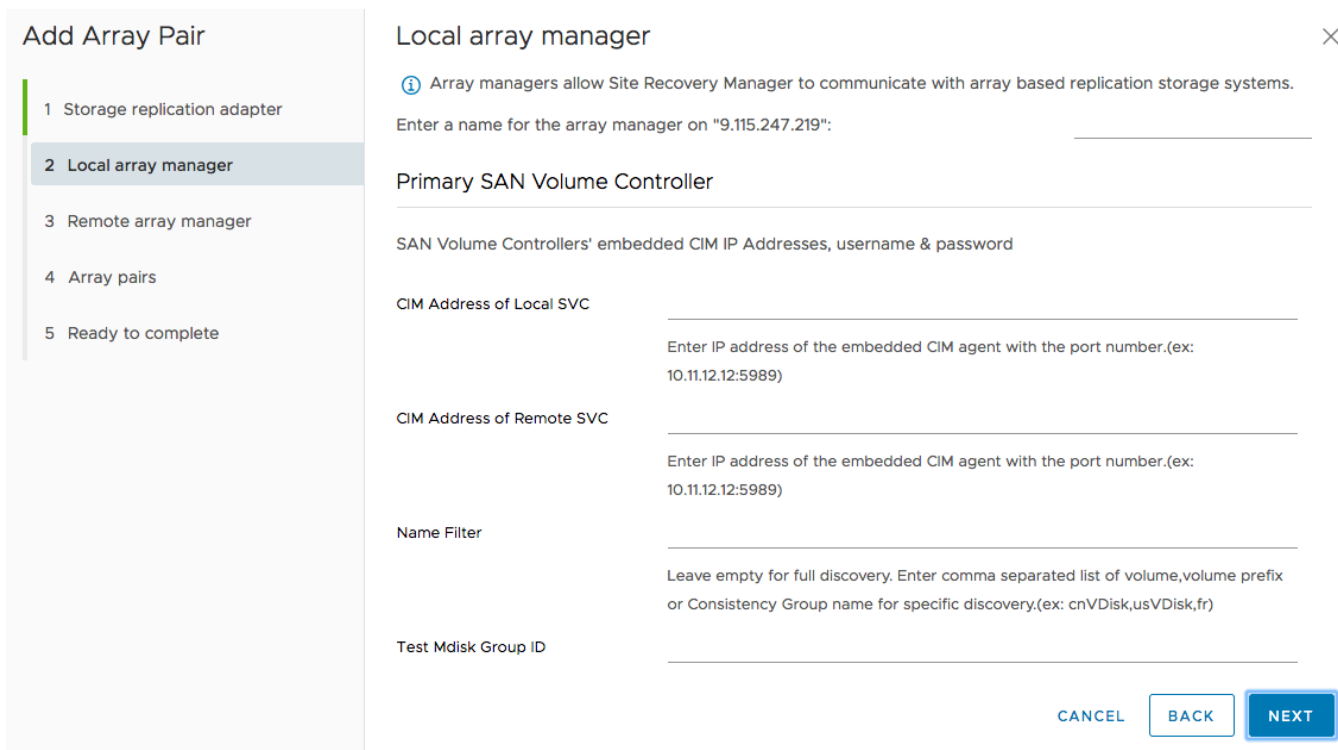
Add Array Pair

1 Storage replication adapter

2 Local array manager

3 Remote array manager

4 Array pairs

5 Ready to complete

Local array manager

Array managers allow Site Recovery Manager to communicate with array based replication storage systems.

Enter a name for the array manager on "9.115.247.219":

Primary SAN Volume Controller

SAN Volume Controllers' embedded CIM IP Addresses, username & password

CIM Address of Local SVC

Enter IP address of the embedded CIM agent with the port number.(ex: 10.11.12.12:5989)

CIM Address of Remote SVC

Enter IP address of the embedded CIM agent with the port number.(ex: 10.11.12.12:5989)

Name Filter

Leave empty for full discovery. Enter comma separated list of volume,volume prefix or Consistency Group name for specific discovery.(ex: cnVDisk,usVDisk,fr)

Test Mdisk Group ID

CANCEL BACK NEXT